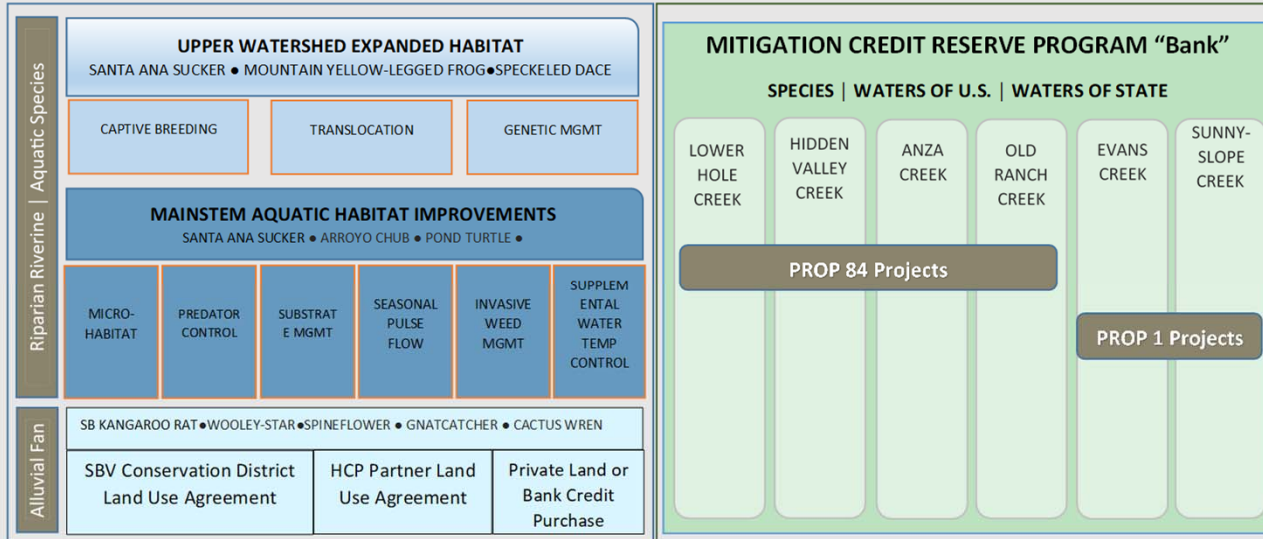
Riparian Riverine | Aquatic Species

UPPER WATERSHED EXPANDED HABITAT
SANTA ANA SUCKER ● MOUNTAIN YELLOW-LEGGED FROG●SPECKELED DACE

CAPTIVE BREEDING

TRANSLOCATION

GENETIC MGMT

MAINSTEM AQUATIC HABITAT IMPROVEMENTS
SANTA ANA SUCKER ● ARROYO CHUB ● POND TURTLE ●

MICRO-HABITAT

PREDATOR CONTROL

SUBSTRATE MGMT

SEASONAL PULSE FLOW

INVASIVE WEED MGMT

SUPPLEMENTAL WATER TEMP CONTROL

Alluvial Fan

SB KANGAROO RAT●WOOLEY-STAR●SPINEFLOWER ● GNATCATCHER ● CACTUS WREN

| SBV Conservation District Land Use Agreement | HCP Partner Land Use Agreement | Private Land or Bank Credit Purchase |
|---|---|---|

MITIGATION CREDIT RESERVE PROGRAM “Bank”

SPECIES | WATERS OF U.S. | WATERS OF STATE

LOWER HOLE CREEK

HIDDEN VALLEY CREEK

ANZA CREEK

OLD RANCH CREEK

EVANS CREEK

SUNNY-SLOPE CREEK

PROP 84 Projects

PROP 1 Projects